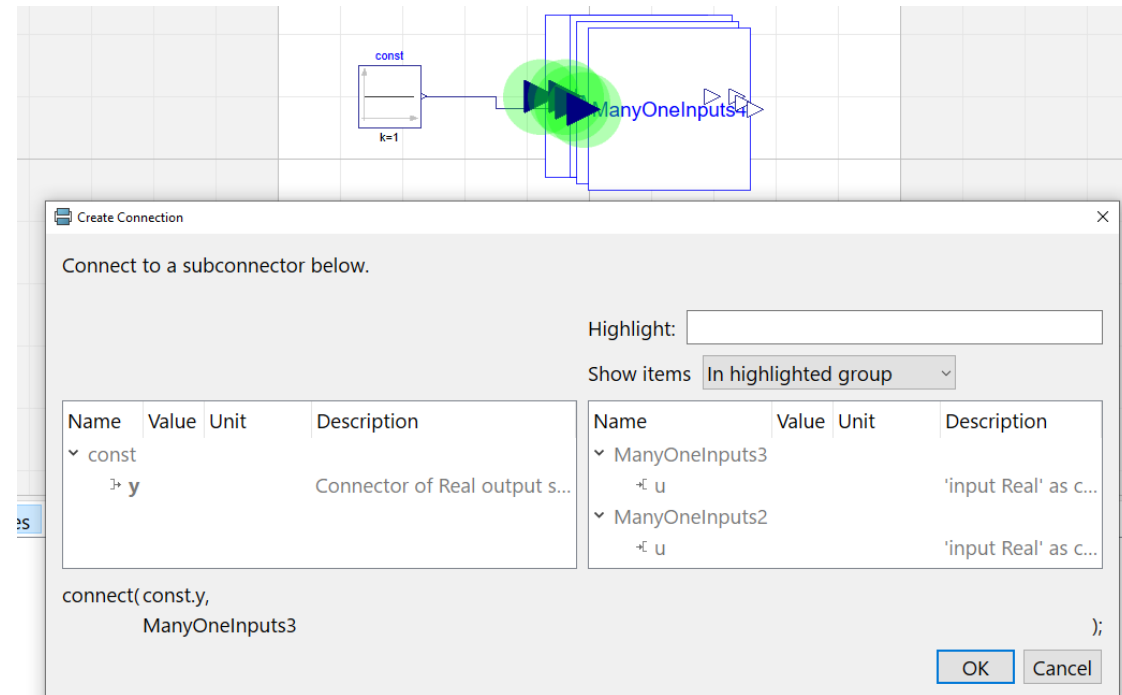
const

k=1

ManyOneInputs4

Create Connection

×

Connect to a subconnector below.

Highlight:

Show items In highlighted group

| Name | Value | Unit | Description |
|---|---|---|---|
| const | | | |
| y | | | Connector of Real output s... |

| Name | Value | Unit | Description |
|---|---|---|---|
| ManyOneInputs3 | | | |
| u | | | 'input Real' as c... |
| ManyOneInputs2 | | | |
| u | | | 'input Real' as c... |

es

connect( const.y,
ManyOneInputs3 );

OK Cancel